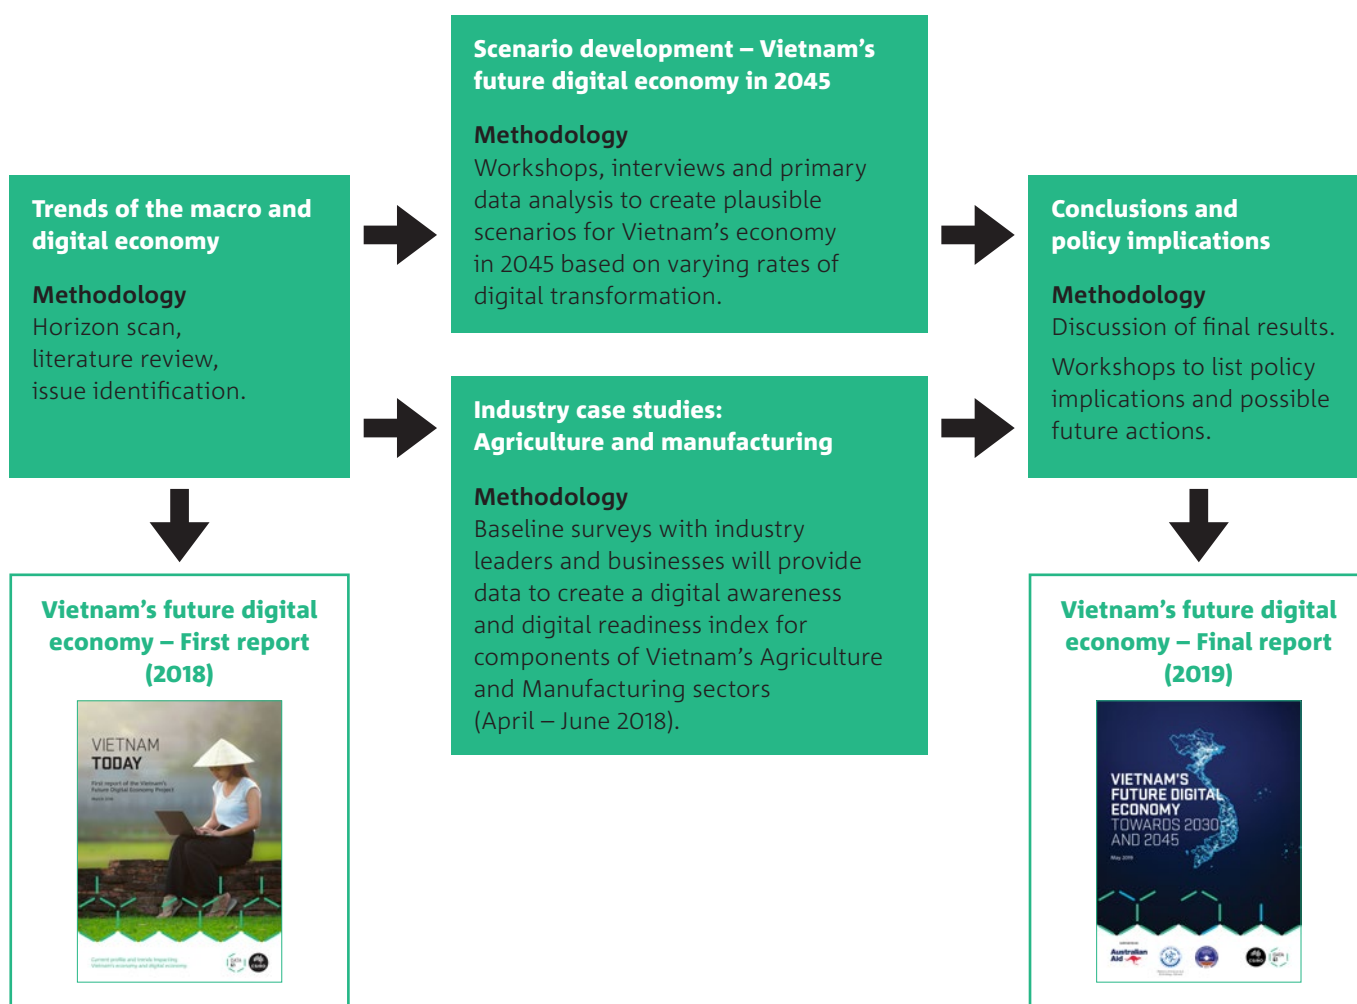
Trends of the macro and digital economy

Methodology
Horizon scan, literature review, issue identification.

Vietnam's future digital economy – First report (2018)

VIETNAM
TODAY
First report of the Vietnam's Future Digital Economy Project
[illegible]

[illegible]

Scenario development – Vietnam's future digital economy in 2045

Methodology
Workshops, interviews and primary data analysis to create plausible scenarios for Vietnam's economy in 2045 based on varying rates of digital transformation.

Industry case studies: Agriculture and manufacturing

Methodology
Baseline surveys with industry leaders and businesses will provide data to create a digital awareness and digital readiness index for components of Vietnam's Agriculture and Manufacturing sectors (April – June 2018).

Conclusions and policy implications

Methodology
Discussion of final results.

Workshops to list policy implications and possible future actions.

Vietnam's future digital economy – Final report (2019)

VIETNAM'S
FUTURE DIGITAL
ECONOMY
TOWARDS 2030
AND 2045
May 2019

Australian Aid